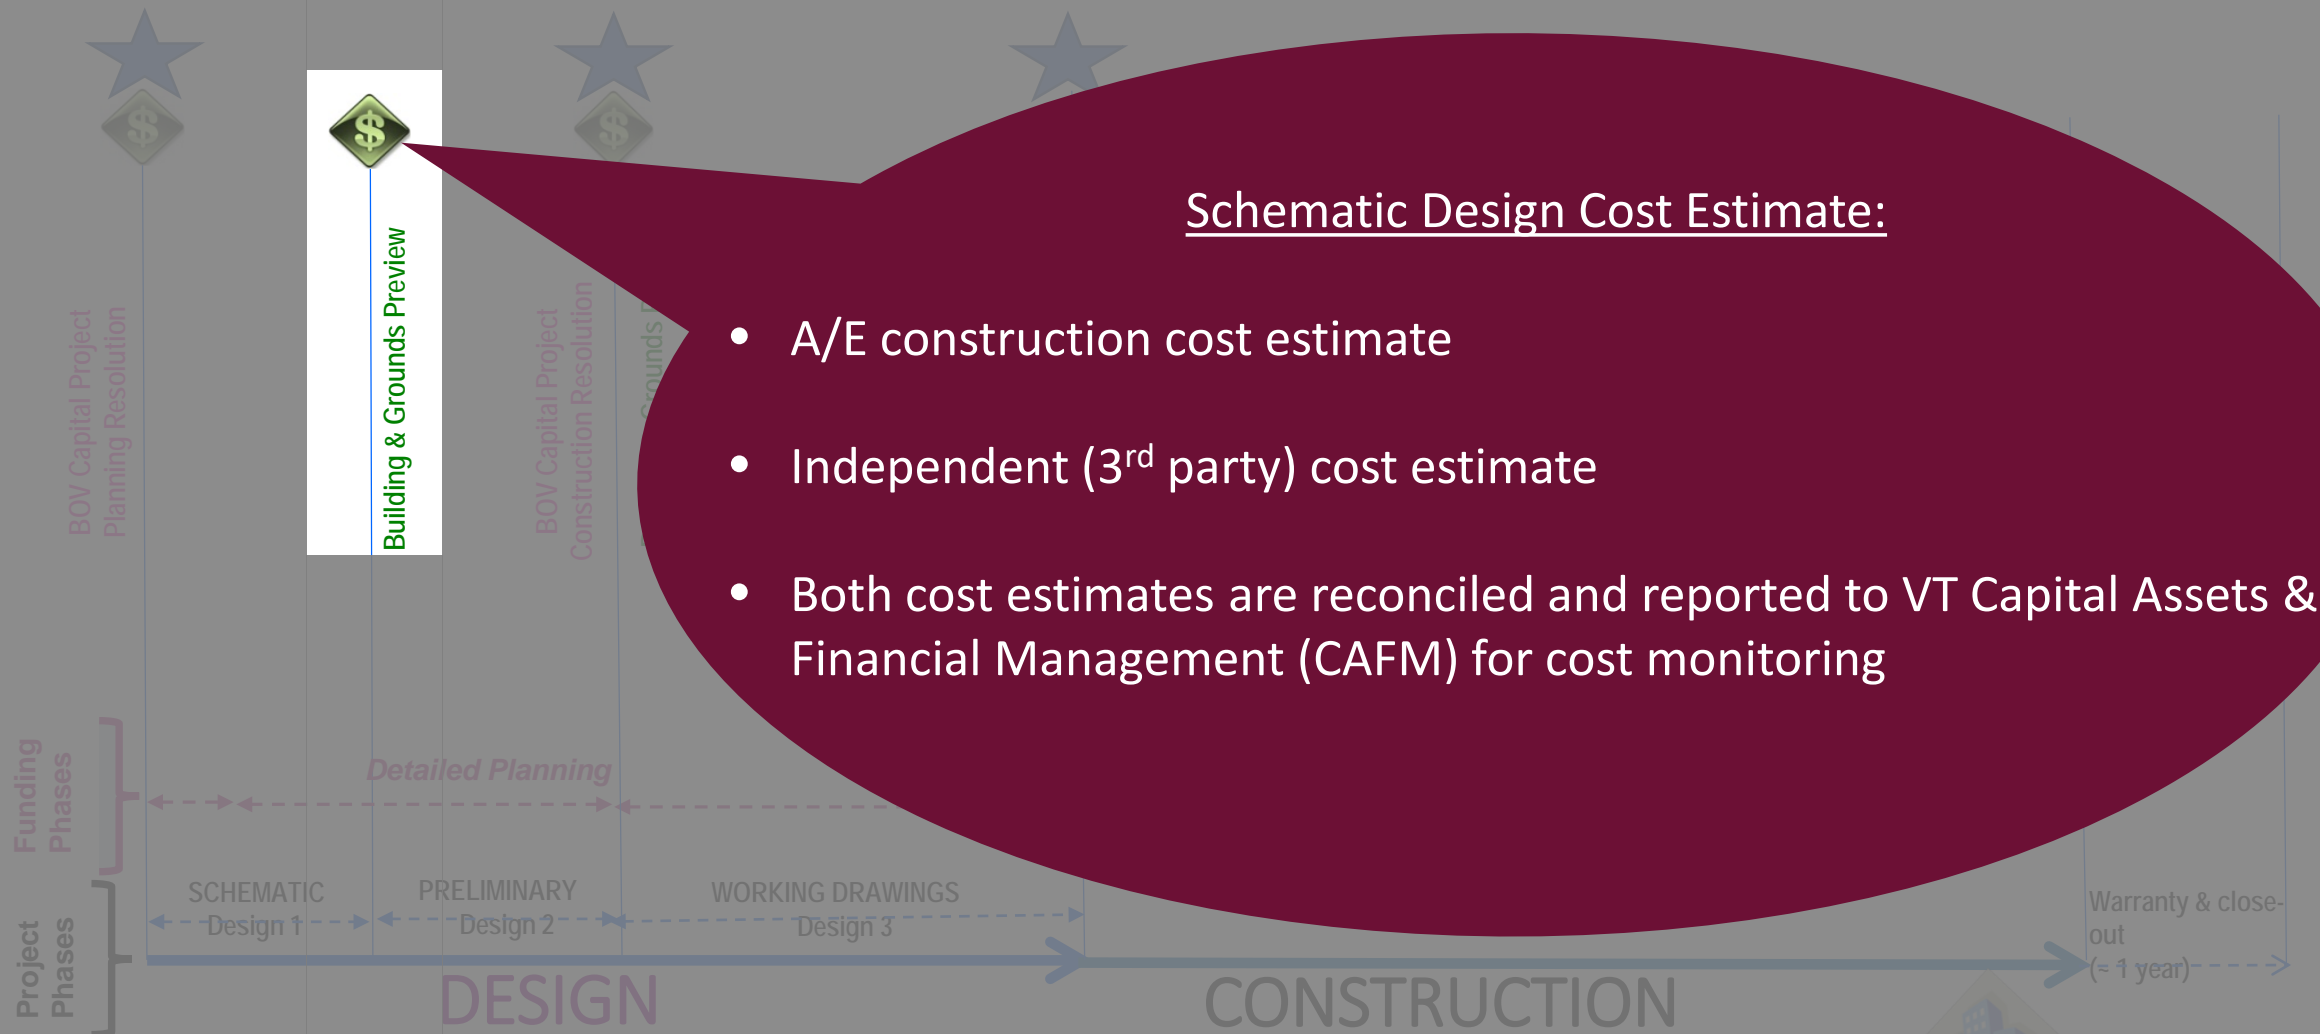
BOV Capital Project Planning Resolution

Building & Grounds Preview

BOV Capital Project Construction Resolution

Grounds

Schematic Design Cost Estimate:

- A/E construction cost estimate
- Independent ($3^{rd}$ party) cost estimate
- Both cost estimates are reconciled and reported to VT Capital Assets & Financial Management (CAFM) for cost monitoring

Funding Phases

Detailed Planning

Project Phases

SCHEMATIC Design 1

PRELIMINARY Design 2

WORKING DRAWINGS Design 3

Warranty & close-out (≈ 1 year)

DESIGN

CONSTRUCTION